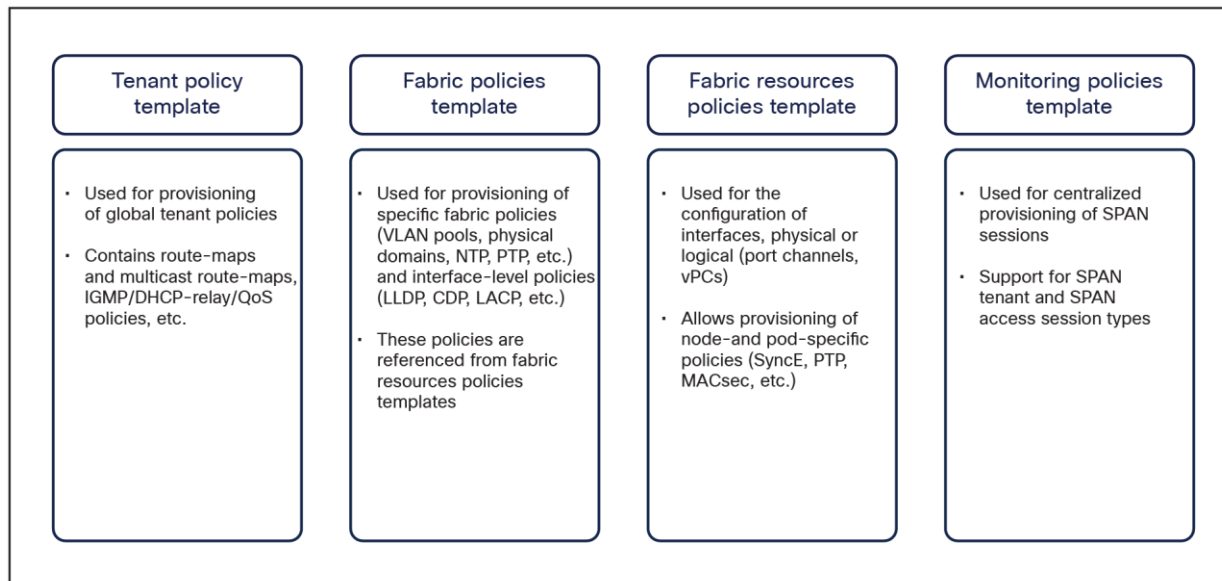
Tenant policy template

• Used for provisioning of global tenant policies
• Contains route-maps and multicast route-maps, IGMP/DHCP-relay/QoS policies, etc.

Fabric policies template

• Used for provisioning of specific fabric policies (VLAN pools, physical domains, NTP, PTP, etc.) and interface-level policies (LLDP, CDP, LACP, etc.)
• These policies are referenced from fabric resources policies templates

Fabric resources policies template

• Used for the configuration of interfaces, physical or logical (port channels, vPCs)
• Allows provisioning of node-and pod-specific policies (SyncE, PTP, MACsec, etc.)

Monitoring policies template

• Used for centralized provisioning of SPAN sessions
• Support for SPAN tenant and SPAN access session types